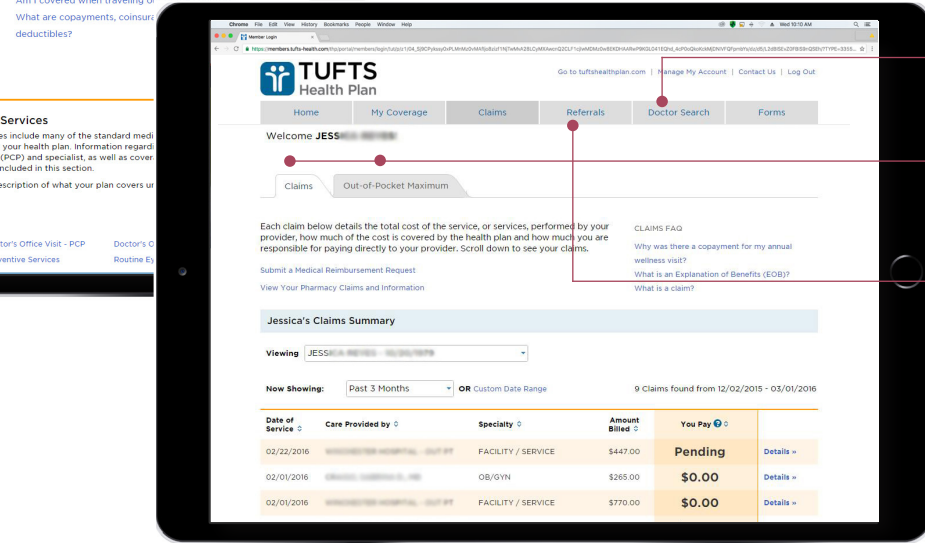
Am I covered when traveling o
What are copayments, coinsura
deductibles?

Services
es include many of the standard medi
your health plan. Information regardi
(PCP) and specialist, as well as cover
ncluded in this section.
escription of what your plan covers ur

ctor's Office Visit - PCP
Doctor's O
ventive Services
Routine Ey

Chrome File Edit View History Bookmarks People Window Help
Wed 10:10 AM
Member Login
https://members.tufts-health.com/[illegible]

TUFTS Health Plan

Go to tuftshealthplan.com | Manage My Account | Contact Us | Log Out

Home | My Coverage | Claims | Referrals | Doctor Search | Forms

Welcome JESS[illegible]

Claims | Out-of-Pocket Maximum

Each claim below details the total cost of the service, or services, performed by your provider, how much of the cost is covered by the health plan and how much you are responsible for paying directly to your provider. Scroll down to see your claims.

Submit a Medical Reimbursement Request

View Your Pharmacy Claims and Information

CLAIMS FAQ
Why was there a copayment for my annual wellness visit?
What is an Explanation of Benefits (EOB)?
What is a claim?

Jessica's Claims Summary

Viewing JESS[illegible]

Now Showing: Past 3 Months OR Custom Date Range

9 Claims found from 12/02/2015 - 03/01/2016

| Date of Service | Care Provided by | Specialty | Amount Billed | You Pay | |
|---|---|---|---|---|---|
| 02/22/2016 | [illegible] | FACILITY / SERVICE | $447.00 | Pending | Details » |
| 02/01/2016 | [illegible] | OB/GYN | $265.00 | $0.00 | Details » |
| 02/01/2016 | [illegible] | FACILITY / SERVICE | $770.00 | $0.00 | Details » |